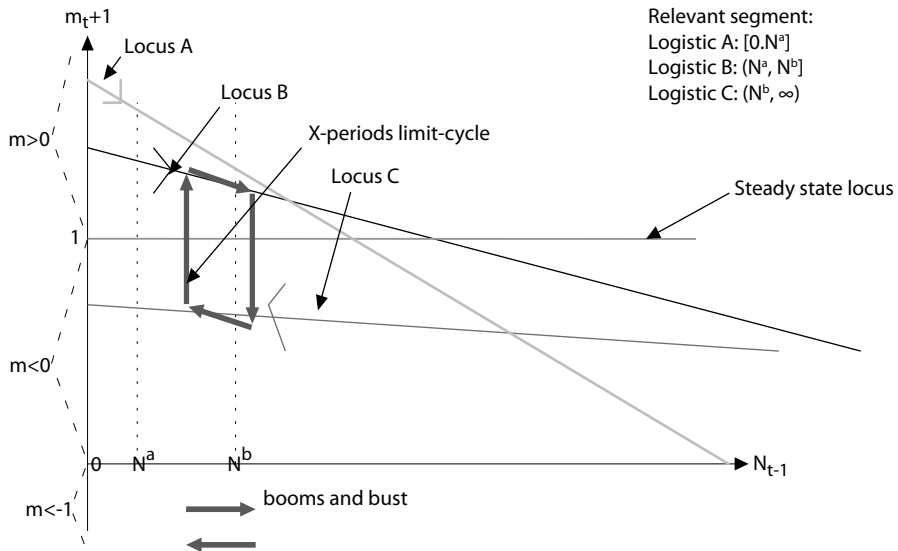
$m_t+1$

Locus A

Locus B

X-periods limit-cycle

Locus C

Relevant segment:
Logistic A: [0.N$^a$]
Logistic B: (N$^a$, N$^b$]
Logistic C: (N$^b$, ∞)

Steady state locus

m>0

1

m<0

m<-1

0

N$^a$

N$^b$

$N_{t-1}$

booms and bust